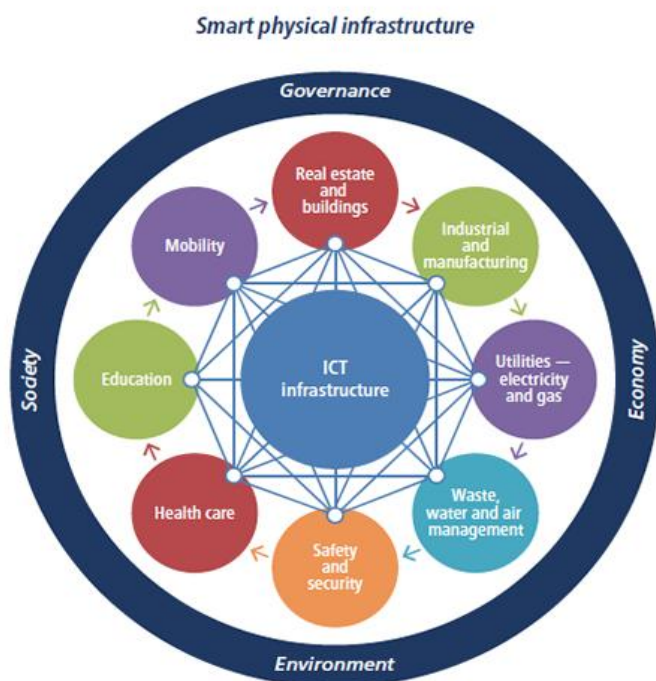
Smart physical infrastructure

Governance

Sodety

Economy

Environment

Real estate and buildings

Industrial and manufacturing

Utilities — electricity and gas

Waste, water and air management

Safety and security

Health care

Education

Mobility

ICT infrastructure